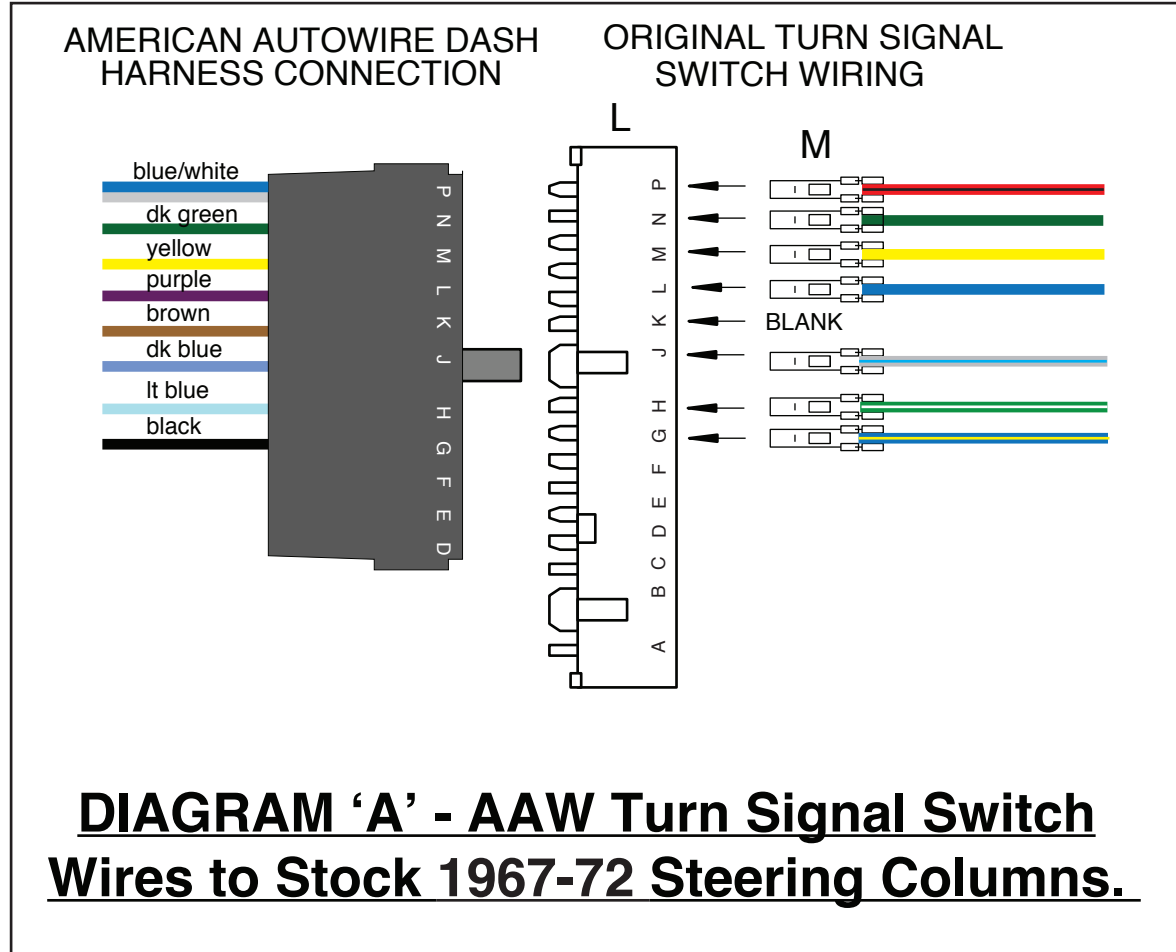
AMERICAN AUTOWIRE DASH HARNESS CONNECTION

ORIGINAL TURN SIGNAL SWITCH WIRING

L

M

blue/white
dk green
yellow
purple
brown
dk blue
lt blue
black

P
N
M
L
K
J
H
G
F
E
D

P
N
M
L
K
J
H
G
F
E
D
C
B
A

BLANK

DIAGRAM ‘A’ - AAW Turn Signal Switch Wires to Stock 1967-72 Steering Columns.